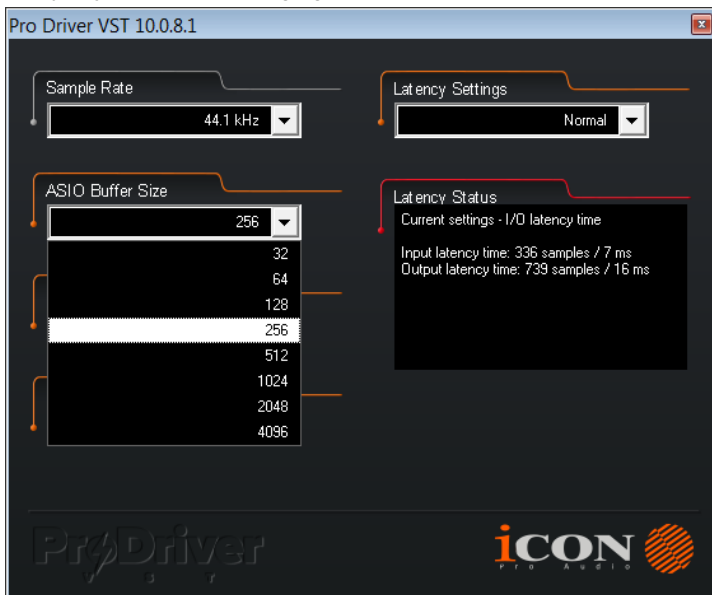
Pro Driver VST 10.0.8.1

Sample Rate

44.1 kHz

Latency Settings

Normal

ASIO Buffer Size

256

32
64
128
256
512
1024
2048
4096

Latency Status

Current settings - I/O latency time

Input latency time: 336 samples / 7 ms
Output latency time: 739 samples / 16 ms

ProDriver
VST

iCON
Pro Audio